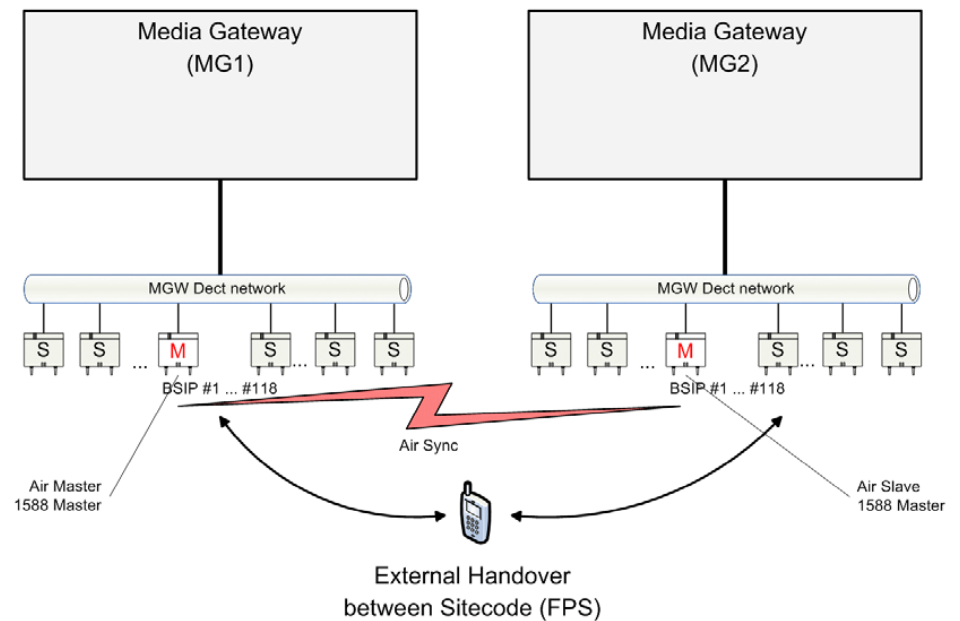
Media Gateway
(MG1)

Media Gateway
(MG2)

MGW Dect network

MGW Dect network

S S ... M S ... S S

S S ... M S ... S S

BSIP #1 ... #118

BSIP #1 ... #118

Air Sync

Air Master
1588 Master

Air Slave
1588 Master

External Handover
between Sitecode (FPS)